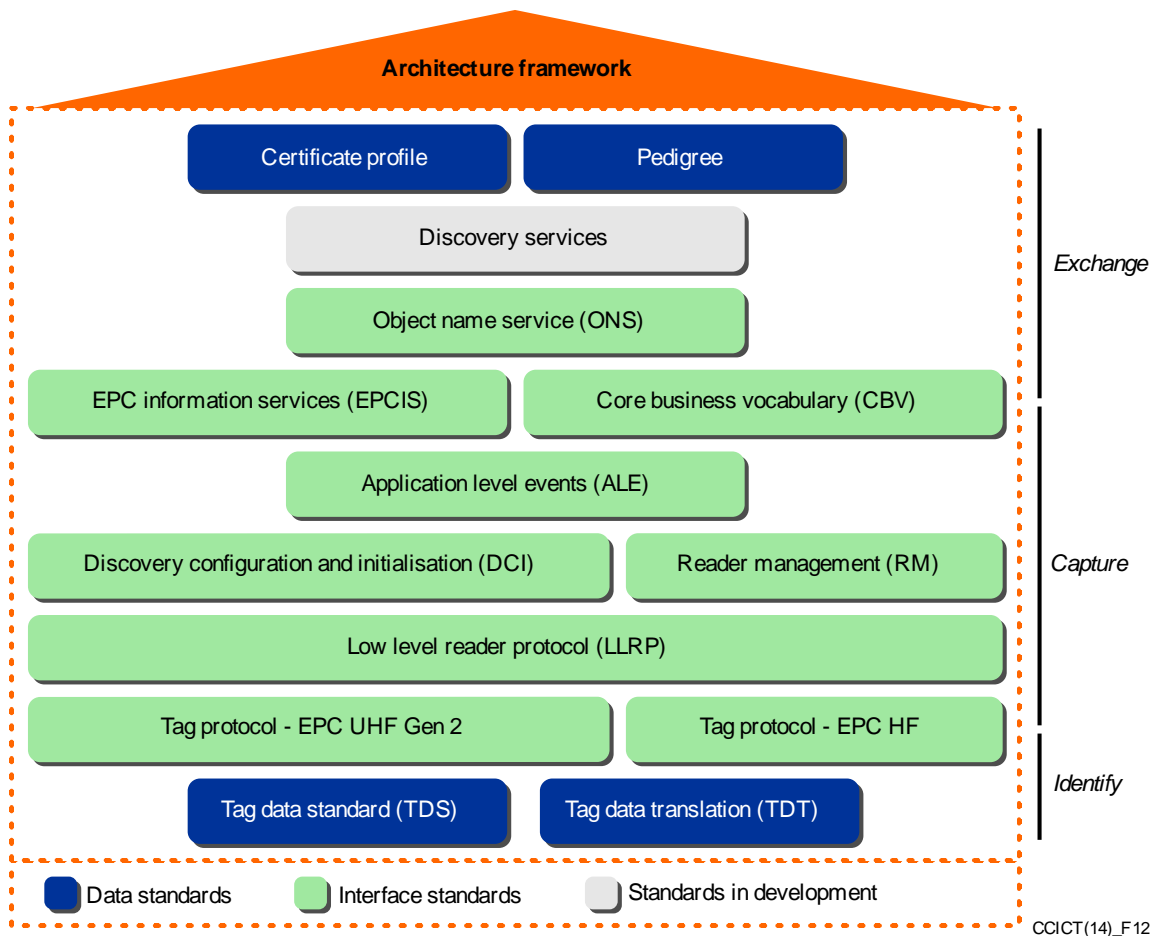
Architecture framework

Certificate profile

Pedigree

Discovery services

Object name service (ONS)

EPC information services (EPCIS)

Core business vocabulary (CBV)

Application level events (ALE)

Discovery configuration and initialisation (DCI)

Reader management (RM)

Low level reader protocol (LLRP)

Tag protocol - EPC UHF Gen 2

Tag protocol - EPC HF

Tag data standard (TDS)

Tag data translation (TDT)

Exchange

Capture

Identify

Data standards

Interface standards

Standards in development

CCICT(14)_F12